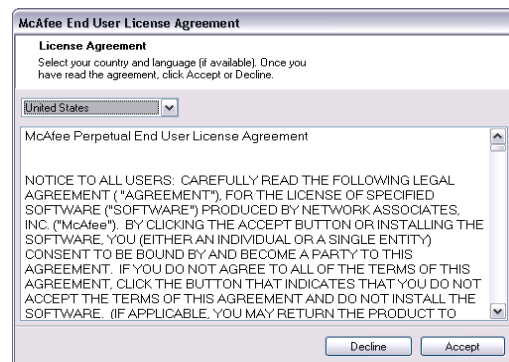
McAfee End User License Agreement

License Agreement

Select your country and language (if available). Once you have read the agreement, click Accept or Decline.

United States

McAfee Perpetual End User License Agreement

NOTICE TO ALL USERS: CAREFULLY READ THE FOLLOWING LEGAL AGREEMENT ( "AGREEMENT"), FOR THE LICENSE OF SPECIFIED SOFTWARE ("SOFTWARE") PRODUCED BY NETWORK ASSOCIATES, INC. ("McAfee"). BY CLICKING THE ACCEPT BUTTON OR INSTALLING THE SOFTWARE, YOU (EITHER AN INDIVIDUAL OR A SINGLE ENTITY) CONSENT TO BE BOUND BY AND BECOME A PARTY TO THIS AGREEMENT. IF YOU DO NOT AGREE TO ALL OF THE TERMS OF THIS AGREEMENT, CLICK THE BUTTON THAT INDICATES THAT YOU DO NOT ACCEPT THE TERMS OF THIS AGREEMENT AND DO NOT INSTALL THE SOFTWARE. (IF APPLICABLE, YOU MAY RETURN THE PRODUCT TO

Decline

Accept